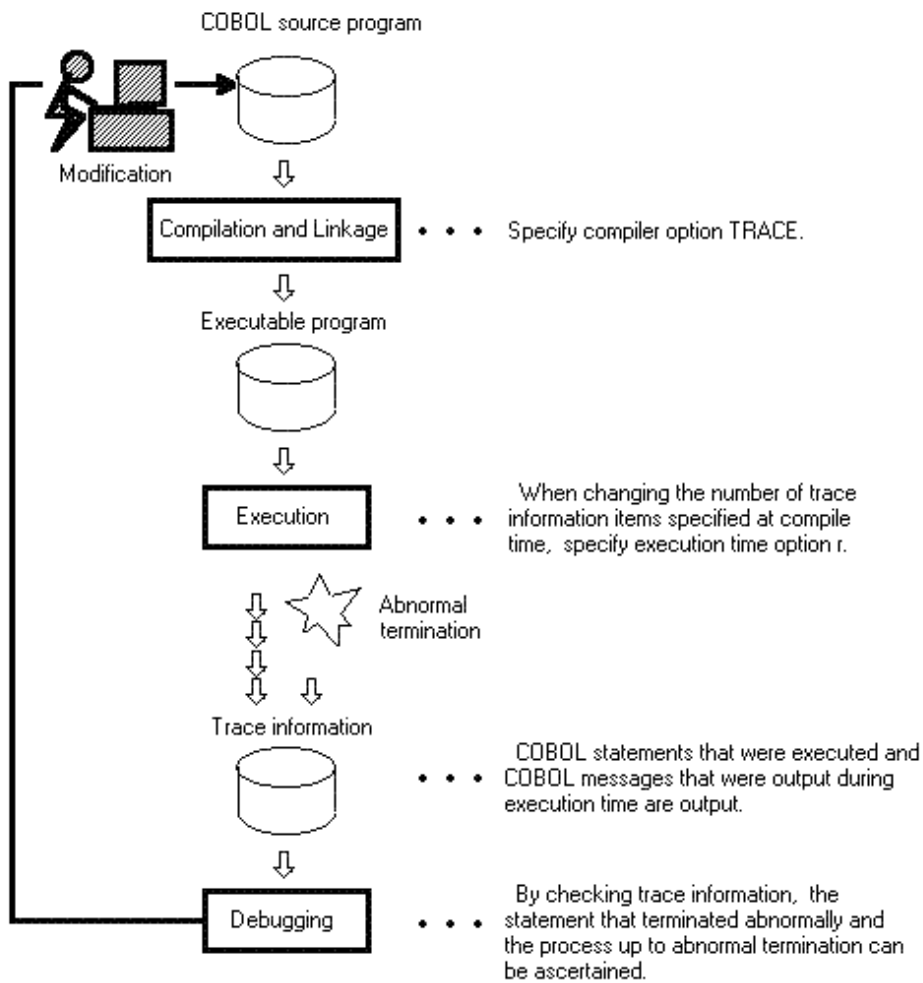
COBOL source program

Modification

Compilation and Linkage

• • • Specify compiler option TRACE.

Executable program

Execution

• • • When changing the number of trace information items specified at compile time, specify execution time option r.

Abnormal termination

Trace information

• • • COBOL statements that were executed and COBOL messages that were output during execution time are output.

Debugging

• • • By checking trace information, the statement that terminated abnormally and the process up to abnormal termination can be ascertained.